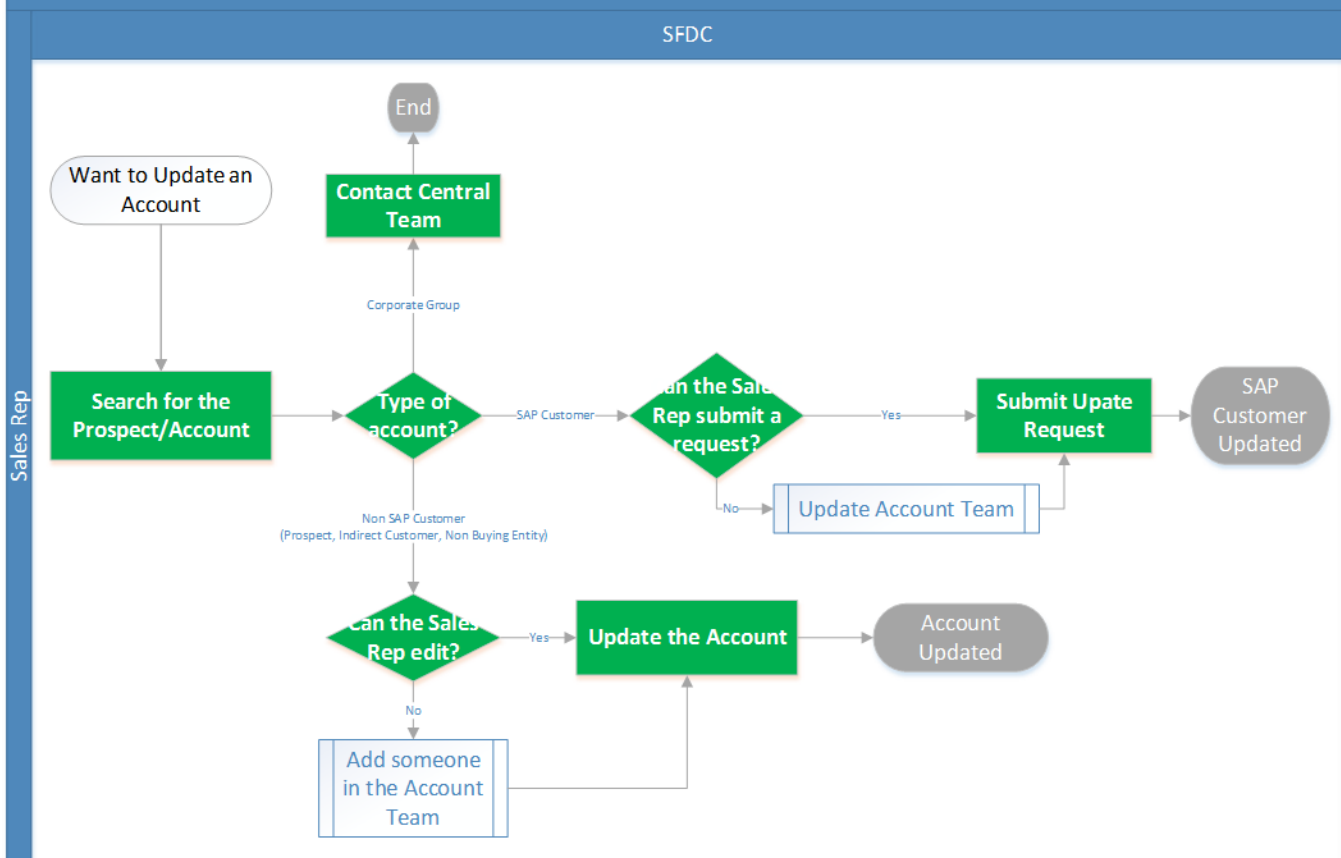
SFDC

Sales Rep

End

Want to Update an Account

Contact Central Team

Corporate Group

Search for the Prospect/Account

Type of account?

SAP Customer

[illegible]an the Sale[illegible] Rep submit a request?

Yes

Submit Upate Request

SAP Customer Updated

No

Update Account Team

Non SAP Customer (Prospect, Indirect Customer, Non Buying Entity)

Can the Sale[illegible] Rep edit?

Yes

Update the Account

Account Updated

No

Add someone in the Account Team